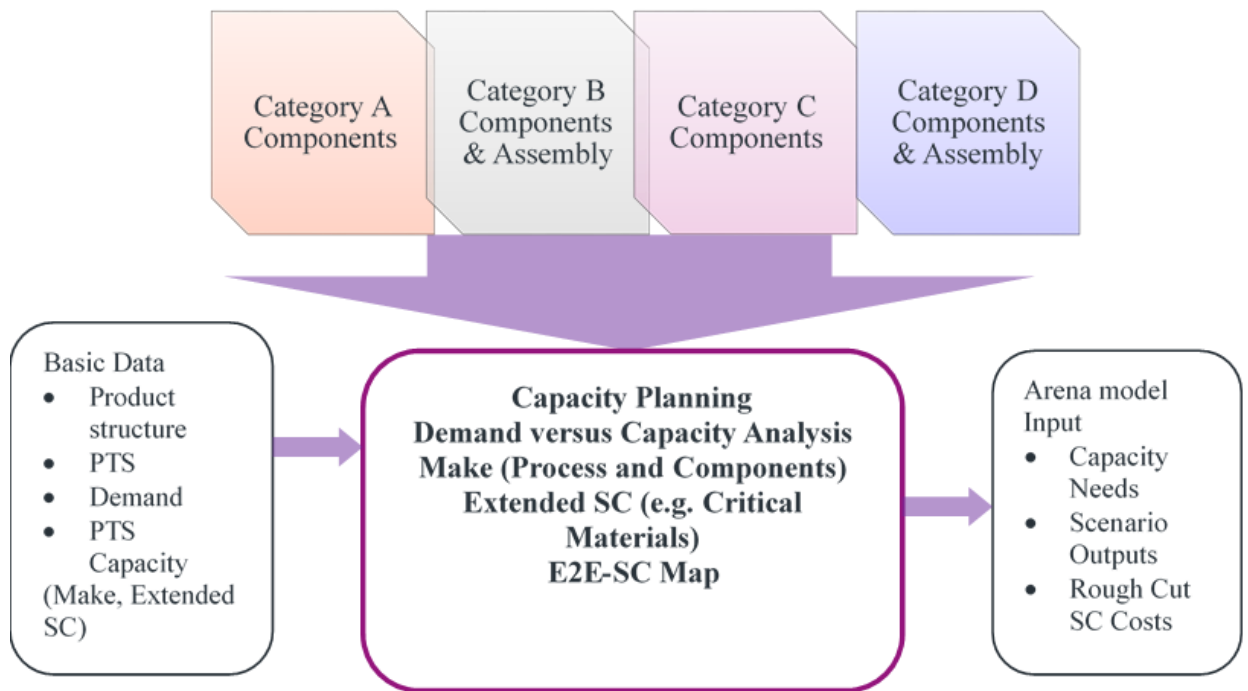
Category A Components

Category B Components & Assembly

Category C Components

Category D Components & Assembly

Basic Data
- Product structure
- PTS
- Demand
- PTS Capacity

(Make, Extended SC)

Capacity Planning
Demand versus Capacity Analysis
Make (Process and Components)
Extended SC (e.g. Critical Materials)
E2E-SC Map

Arena model Input
- Capacity Needs
- Scenario Outputs
- Rough Cut SC Costs